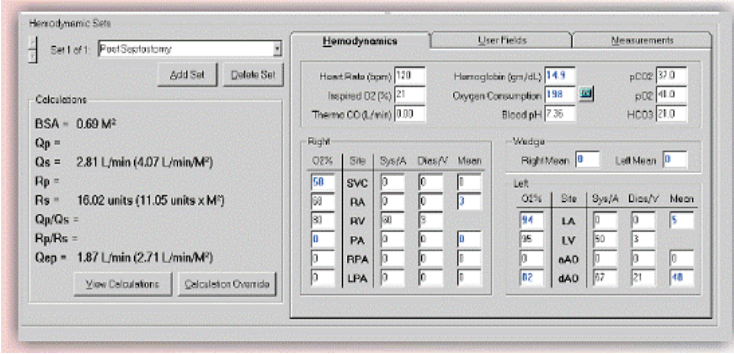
Hemodynamic Sets

Set 1 of 1: Post Septostomy

Add Set | Delete Set

Calculations

BSA = 0.69 M²

Qp =

Qs = 2.81 L/min (4.07 L/min/M²)

Rp =

Rs = 16.02 units (11.05 units x M²)

Qp/Qs =

Rp/Rs =

Qep = 1.87 L/min (2.71 L/min/M²)

View Calculations | Calculation Override

Hemodynamics | User Fields | Measurements

Heart Rate (bpm) 120
Inspired O2 (%) 21
Thermo CO (L/min) 0.00
Hemoglobin (gm/dL) 14.9
Oxygen Consumption 198
Blood pH 7.36
pCO2 37.0
pO2 41.0
HCO3 21.0

Right

| O2% | Site | Sys/A | Dias/V | Mean |
|---|---|---|---|---|
| 58 | SVC | 0 | 0 | 0 |
| 60 | RA | 0 | 0 | 3 |
| 80 | RV | 80 | 9 | |
| 0 | PA | 0 | 0 | 0 |
| 0 | RPA | 0 | 0 | 0 |
| 0 | LPA | 0 | 0 | 0 |

Wedge

Right Mean 0 Left Mean 0

Left

| O2% | Site | Sys/A | Dias/V | Mean |
|---|---|---|---|---|
| 94 | LA | 0 | 0 | 5 |
| 85 | LV | 50 | 3 | |
| 0 | aAO | 0 | 0 | 0 |
| 82 | dAO | 67 | 21 | 40 |